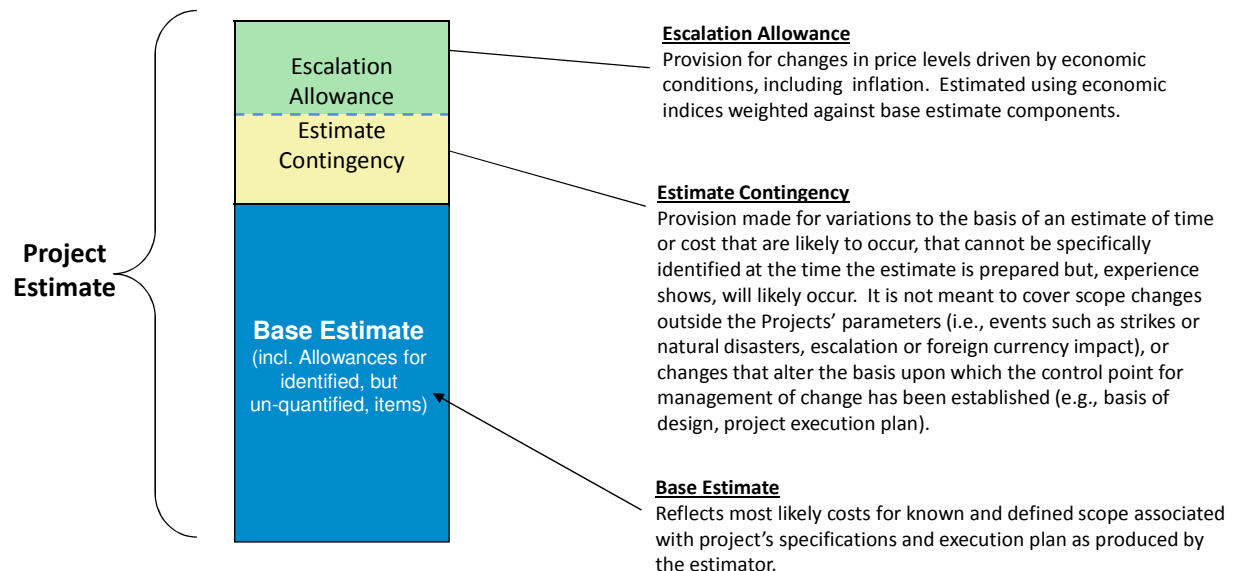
Project Estimate

Escalation Allowance

Estimate Contingency

Base Estimate
(incl. Allowances for identified, but un-quantified, items)

Escalation Allowance
Provision for changes in price levels driven by economic conditions, including inflation. Estimated using economic indices weighted against base estimate components.

Estimate Contingency
Provision made for variations to the basis of an estimate of time or cost that are likely to occur, that cannot be specifically identified at the time the estimate is prepared but, experience shows, will likely occur. It is not meant to cover scope changes outside the Projects' parameters (i.e., events such as strikes or natural disasters, escalation or foreign currency impact), or changes that alter the basis upon which the control point for management of change has been established (e.g., basis of design, project execution plan).

Base Estimate
Reflects most likely costs for known and defined scope associated with project's specifications and execution plan as produced by the estimator.